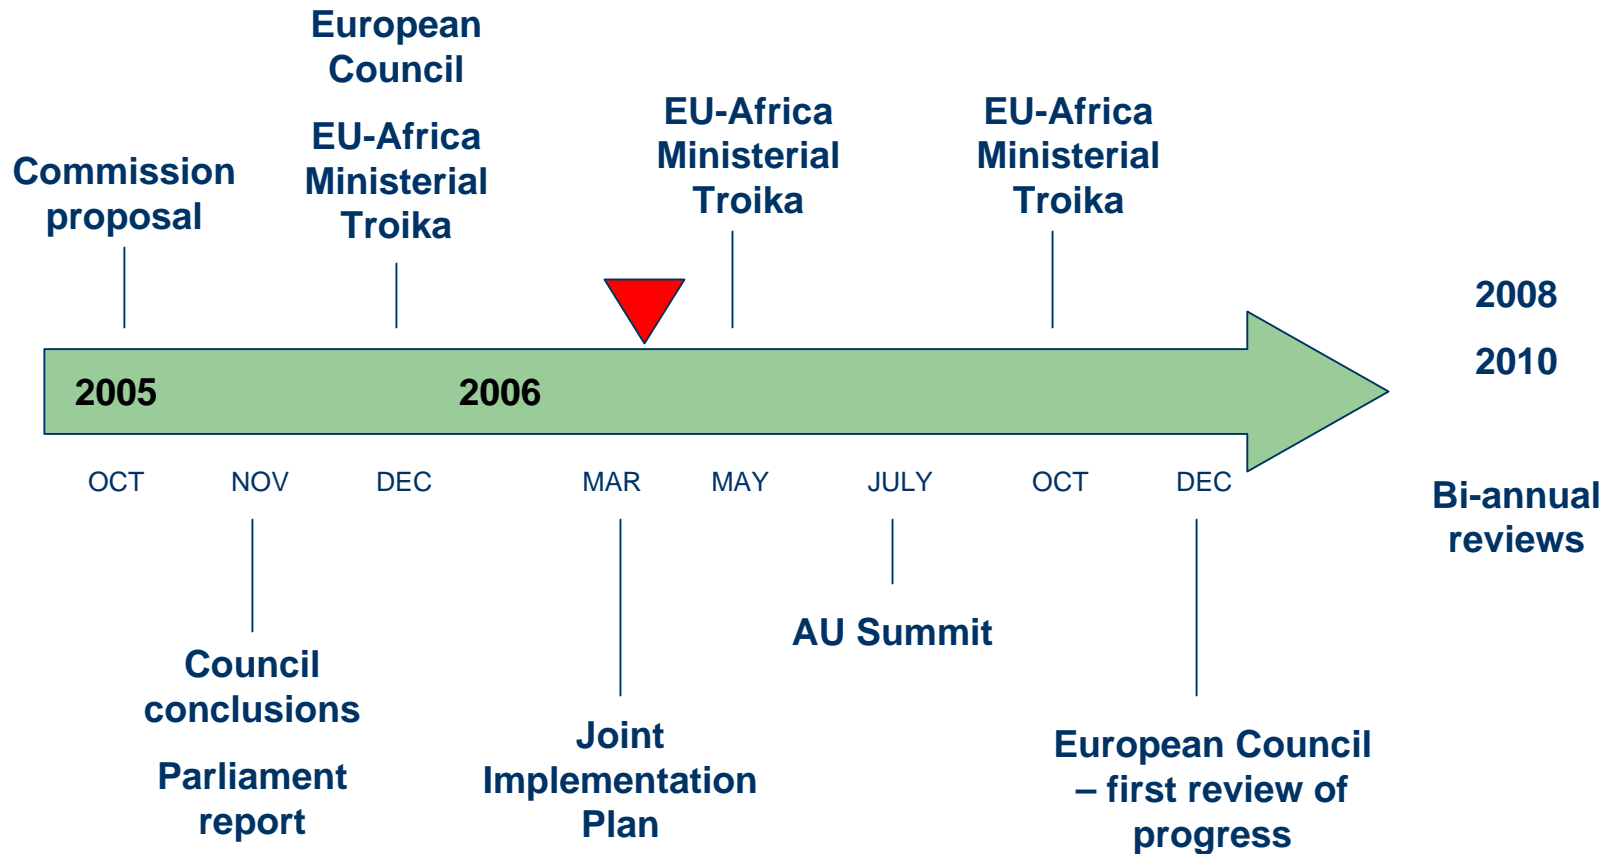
European Council

EU-Africa Ministerial Troika

Commission proposal

EU-Africa Ministerial Troika

EU-Africa Ministerial Troika

2008

2010

2005

2006

OCT

NOV

DEC

MAR

MAY

JULY

OCT

DEC

Bi-annual reviews

AU Summit

Council conclusions

Parliament report

Joint Implementation Plan

European Council – first review of progress